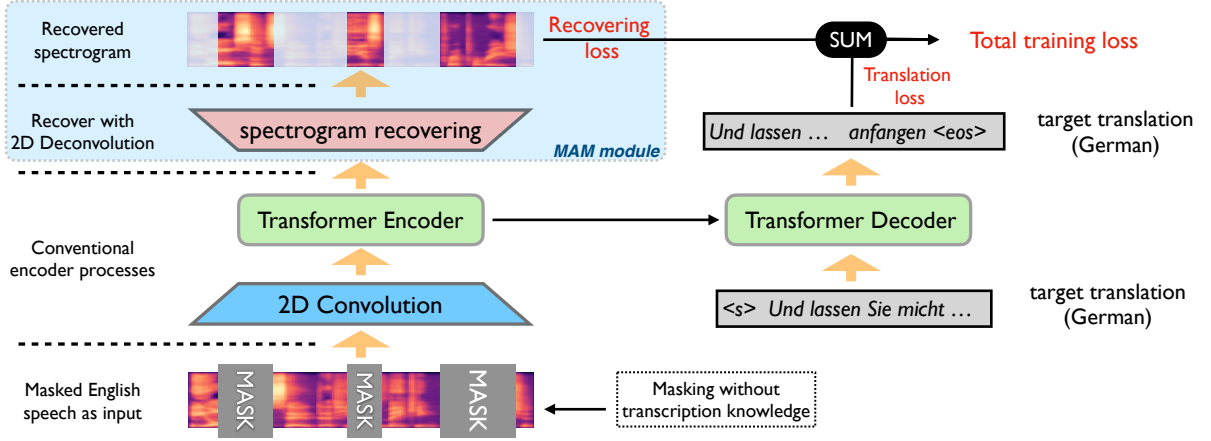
Recovered spectrogram

Recovering loss

SUM

Total training loss

Translation loss

Recover with 2D Deconvolution

spectrogram recovering

MAM module

Und lassen … anfangen <eos>

target translation (German)

Conventional encoder processes

Transformer Encoder

Transformer Decoder

2D Convolution

<s> Und lassen Sie micht …

target translation (German)

Masked English speech as input

MASK

MASK

MASK

Masking without transcription knowledge